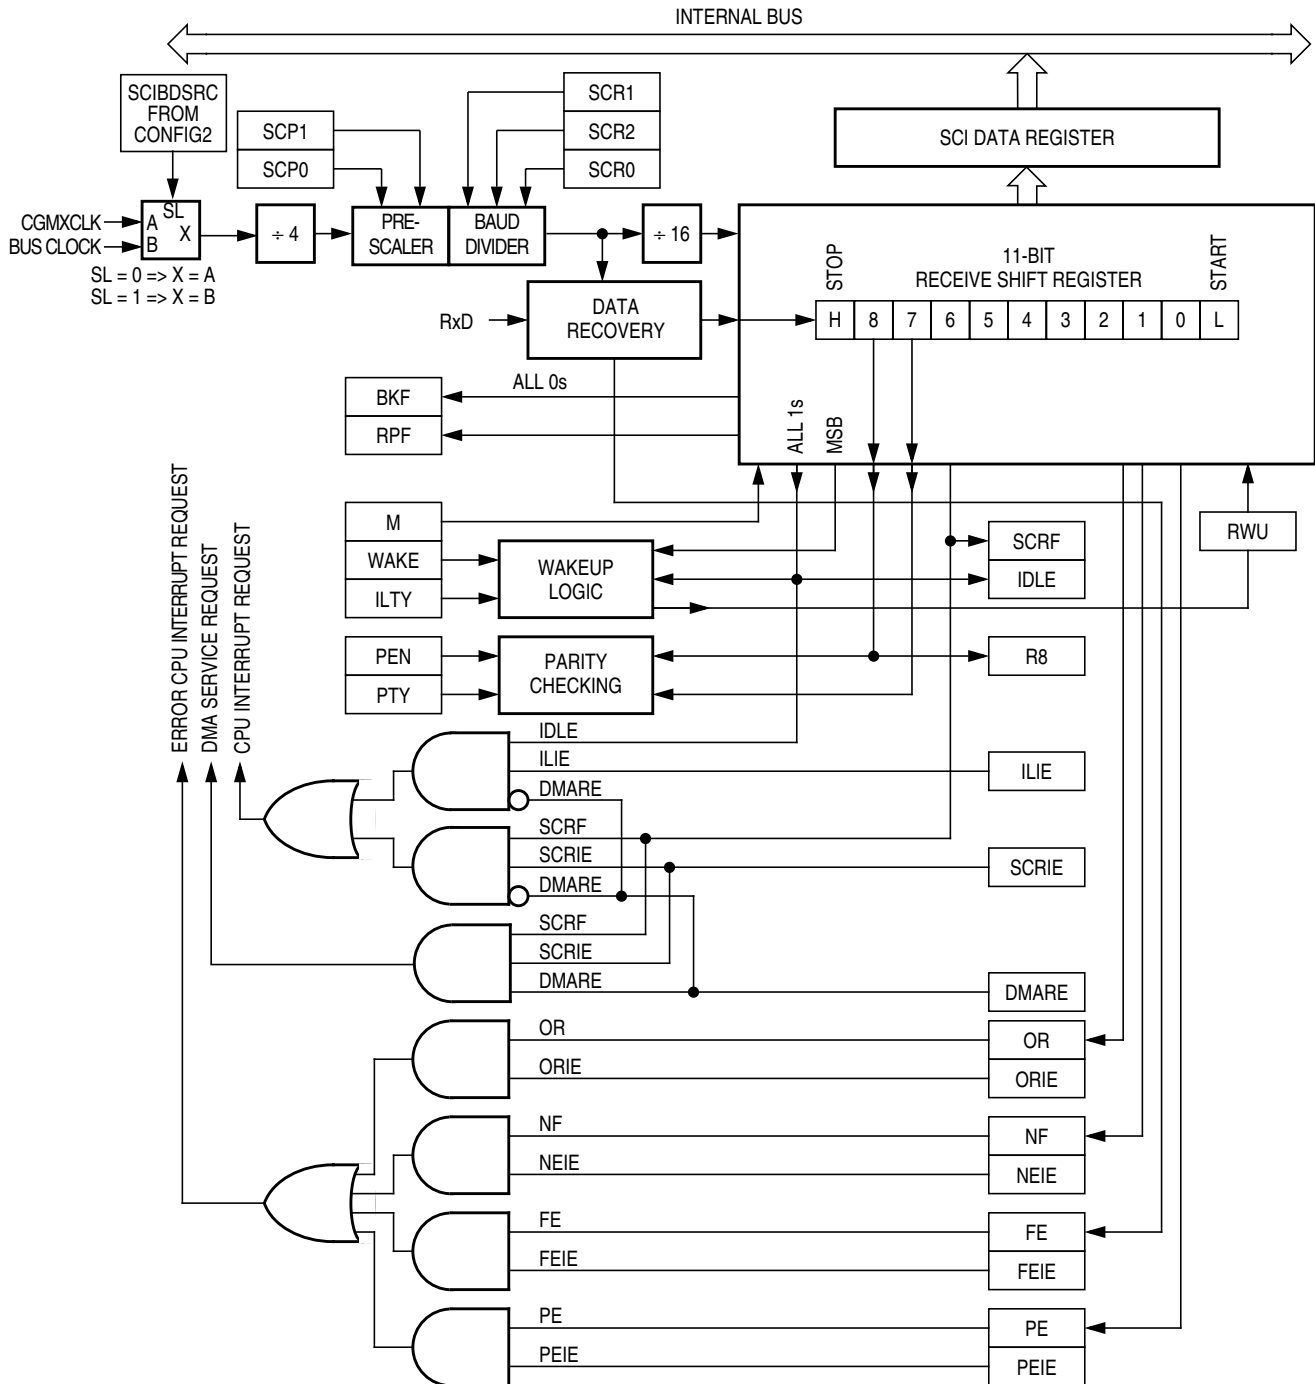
INTERNAL BUS

SCIBDSRC FROM CONFIG2

SCR1
SCR2
SCR0

SCP1
SCP0

SCI DATA REGISTER

CGMXCLK
BUS CLOCK
A
B
SL
X
SL = 0 => X = A
SL = 1 => X = B

÷ 4

PRE-SCALER

BAUD DIVIDER

÷ 16

STOP
11-BIT
RECEIVE SHIFT REGISTER
START

| H | 8 | 7 | 6 | 5 | 4 | 3 | 2 | 1 | 0 | L |
|---|---|---|---|---|---|---|---|---|---|---|

RxD
DATA RECOVERY

ALL 0s
BKF
RPF

ALL 1s
MSB

ERROR CPU INTERRUPT REQUEST
DMA SERVICE REQUEST
CPU INTERRUPT REQUEST

M
WAKE
ILTY
WAKEUP LOGIC

SCRF
IDLE
RWU

PEN
PTY
PARITY CHECKING
R8

IDLE
ILIE
DMARE
ILIE

SCRF
SCRIE
DMARE
SCRIE

SCRF
SCRIE
DMARE
DMARE

OR
ORIE
OR
ORIE

NF
NEIE
NF
NEIE

FE
FEIE
FE
FEIE

PE
PEIE
PE
PEIE